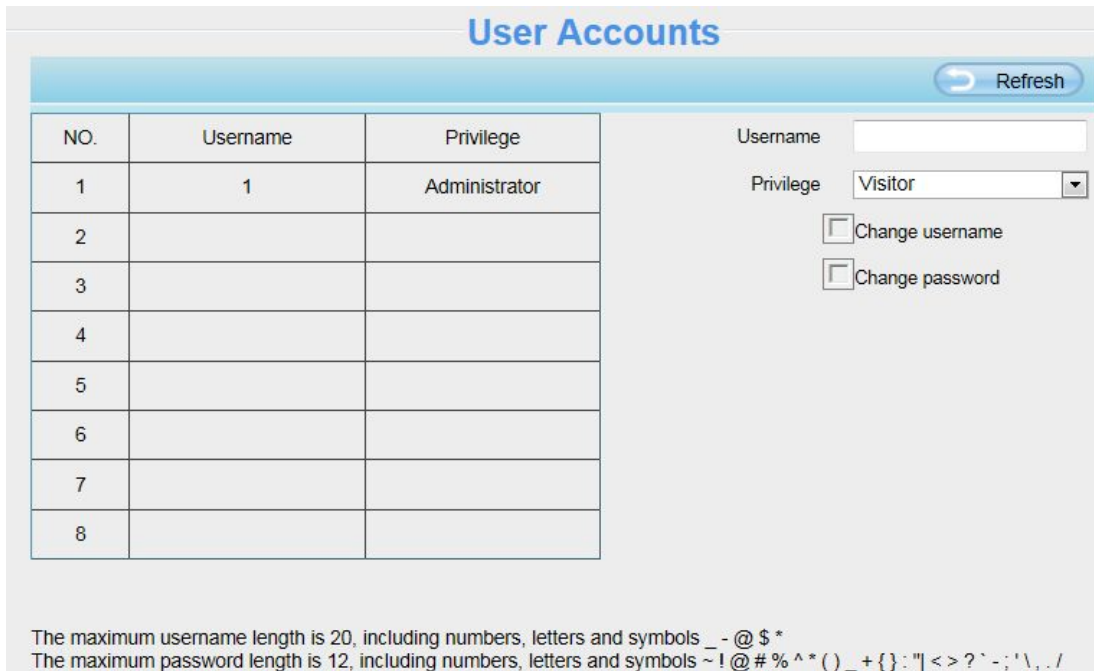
User Accounts

Refresh

| NO. | Username | Privilege |
|---|---|---|
| 1 | 1 | Administrator |
| 2 | | |
| 3 | | |
| 4 | | |
| 5 | | |
| 6 | | |
| 7 | | |
| 8 | | |

Username

Privilege Visitor

Change username

Change password

The maximum username length is 20, including numbers, letters and symbols _ - @ $ *
The maximum password length is 12, including numbers, letters and symbols ~ ! @ # % ^ * ( ) _ + { } : "| < > ? ` - ; ' \ , . /